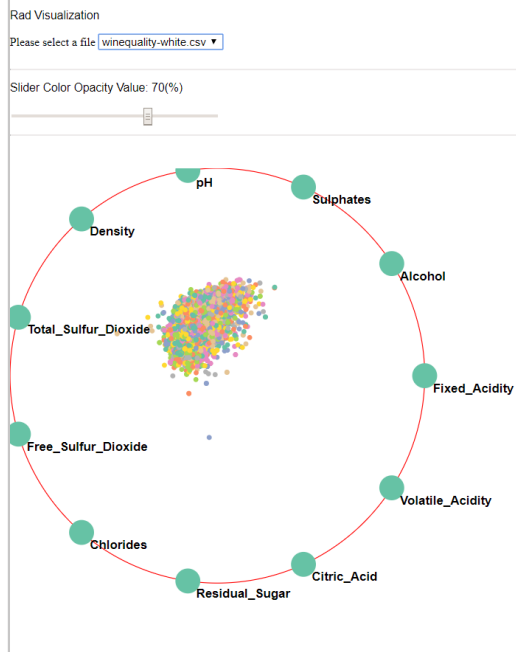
Rad Visualization

Please select a file winequality-white.csv ▼

Slider Color Opacity Value: 70(%)

pH

Sulphates

Density

Alcohol

Total_Sulfur_Dioxide

Fixed_Acidity

Free_Sulfur_Dioxide

Volatile_Acidity

Chlorides

Citric_Acid

Residual_Sugar